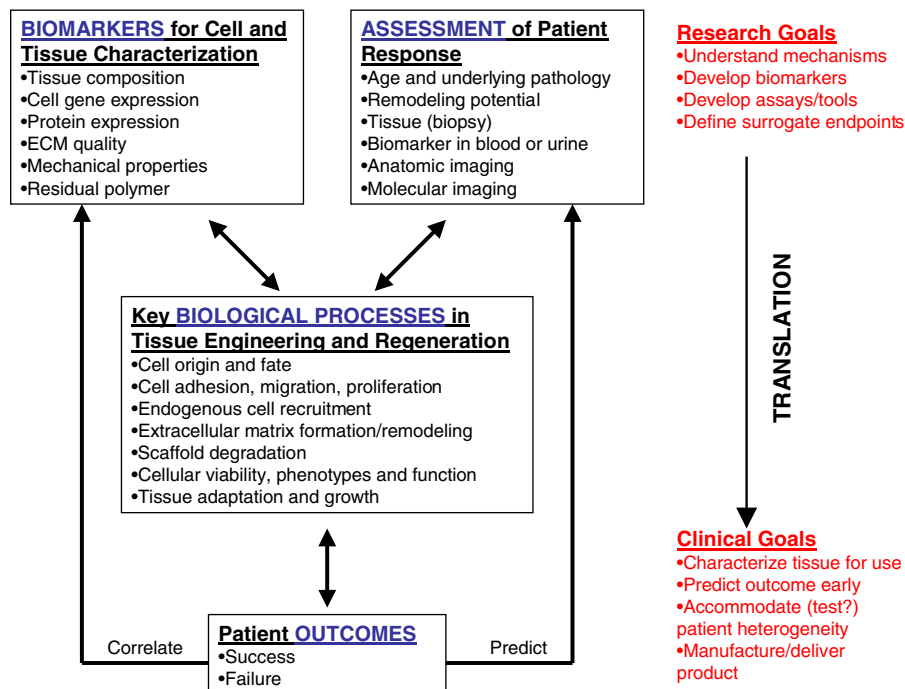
BIOMARKERS for Cell and Tissue Characterization
•Tissue composition
•Cell gene expression
•Protein expression
•ECM quality
•Mechanical properties
•Residual polymer

ASSESSMENT of Patient Response
•Age and underlying pathology
•Remodeling potential
•Tissue (biopsy)
•Biomarker in blood or urine
•Anatomic imaging
•Molecular imaging

Research Goals
•Understand mechanisms
•Develop biomarkers
•Develop assays/tools
•Define surrogate endpoints

Key BIOLOGICAL PROCESSES in Tissue Engineering and Regeneration
•Cell origin and fate
•Cell adhesion, migration, proliferation
•Endogenous cell recruitment
•Extracellular matrix formation/remodeling
•Scaffold degradation
•Cellular viability, phenotypes and function
•Tissue adaptation and growth

TRANSLATION

Clinical Goals
•Characterize tissue for use
•Predict outcome early
•Accommodate (test?) patient heterogeneity
•Manufacture/deliver product

Correlate

Patient OUTCOMES
•Success
•Failure

Predict